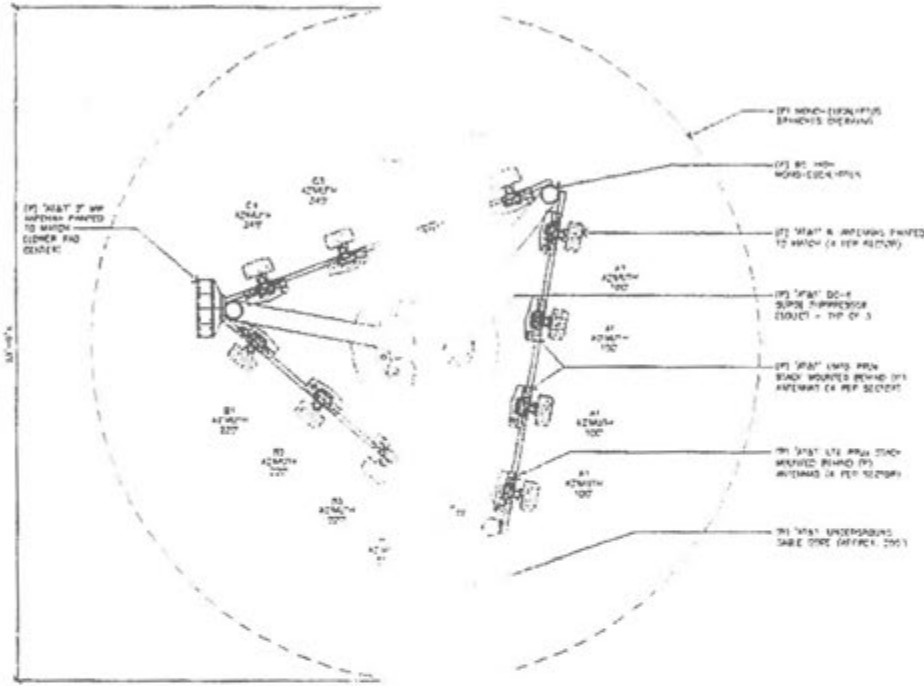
(P) MONO-EUCALYPTUS BRANCHES OVERHANG

(P) 85' HIGH MONO-EUCALYPTUS

(P) "AT&T" 8' ANTENNAS PAINTED TO MATCH (4 PER SECTOR)

(P) "AT&T" DC-6 SURGE SUPPRESSOR (SQUID) - TYP OF 3

(P) "AT&T" RRUS FROM STACK MOUNTED BEHIND (P) ANTENNAS (4 PER SECTOR)

(P) "AT&T" LTE RRUs STACK MOUNTED BEHIND (P) ANTENNAS (4 PER SECTOR)

(P) "AT&T" UNDERGROUND CABLE CORE (APPROX. 200')

(P) "AT&T" 3' MW ANTENNA PAINTED TO MATCH (LOWER PAD CENTER)

C3 AZIMUTH 240°

C4 AZIMUTH 240°

A1 AZIMUTH 100°

A2 AZIMUTH 100°

A3 AZIMUTH 100°

A4 AZIMUTH 100°

B1 AZIMUTH 320°

B2 AZIMUTH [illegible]

B3 AZIMUTH 320°

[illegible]

33'-0"±